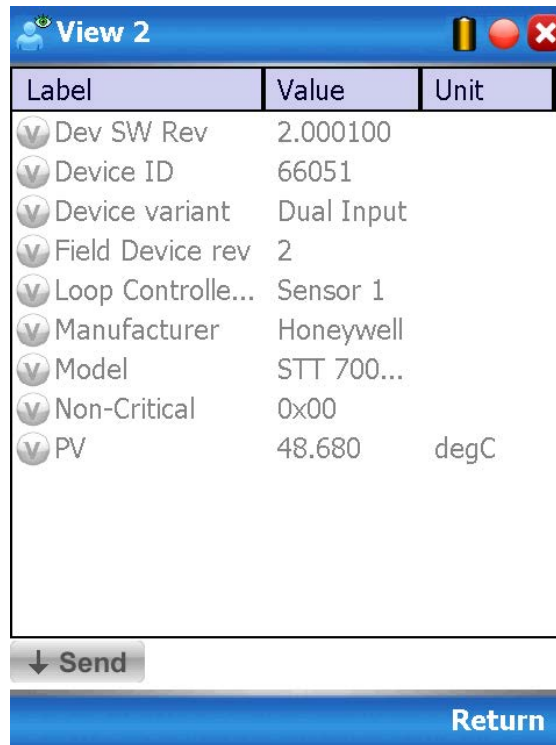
View 2

| Label | Value | Unit |
|---|---|---|
| Dev SW Rev | 2.000100 | |
| Device ID | 66051 | |
| Device variant | Dual Input | |
| Field Device rev | 2 | |
| Loop Controlle... | Sensor 1 | |
| Manufacturer | Honeywell | |
| Model | STT 700... | |
| Non-Critical | 0x00 | |
| PV | 48.680 | degC |

↓ Send

Return